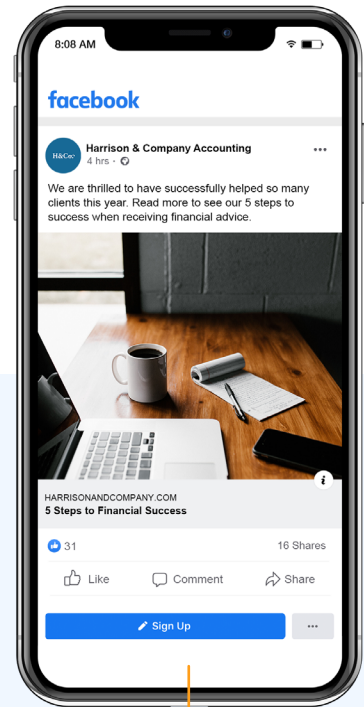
8:08 AM

facebook

H&Co

Harrison & Company Accounting
4 hrs ·

...

We are thrilled to have successfully helped so many clients this year. Read more to see our 5 steps to success when receiving financial advice.

i

HARRISONANDCOMPANY.COM
5 Steps to Financial Success

31

16 Shares

Like

Comment

Share

Sign Up

...